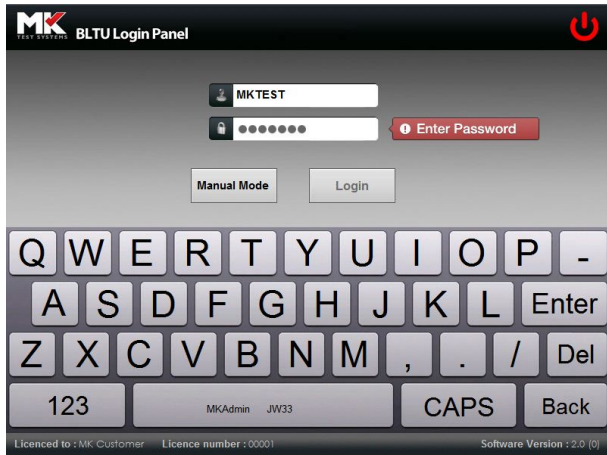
MK TEST SYSTEMS BLTU Login Panel

MKTEST

•••••••

Enter Password

Manual Mode

Login

Q W E R T Y U I O P -

A S D F G H J K L Enter

Z X C V B N M , . / Del

123

MKAdmin JW33

CAPS

Back

Licenced to : MK Customer Licence number : 00001

Software Version : 2.0 (0)